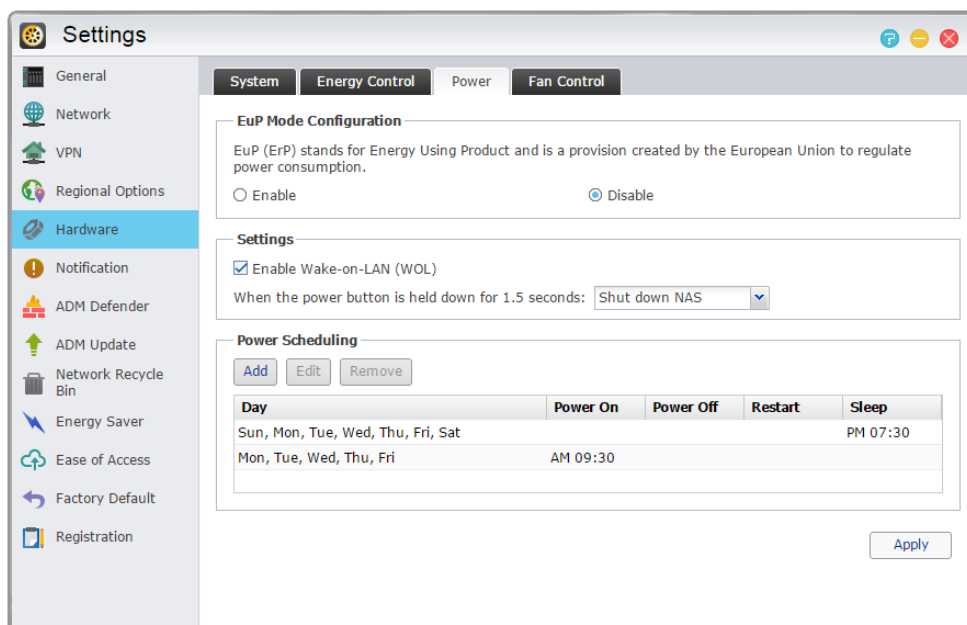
Settings

General
Network
VPN
Regional Options
Hardware
Notification
ADM Defender
ADM Update
Network Recycle Bin
Energy Saver
Ease of Access
Factory Default
Registration

System | Energy Control | Power | Fan Control

EuP Mode Configuration

EuP (ErP) stands for Energy Using Product and is a provision created by the European Union to regulate power consumption.

Enable    Disable

Settings

Enable Wake-on-LAN (WOL)

When the power button is held down for 1.5 seconds: Shut down NAS

Power Scheduling

Add  Edit  Remove

| Day | Power On | Power Off | Restart | Sleep |
|---|---|---|---|---|
| Sun, Mon, Tue, Wed, Thu, Fri, Sat | | | | PM 07:30 |
| Mon, Tue, Wed, Thu, Fri | AM 09:30 | | | |

Apply